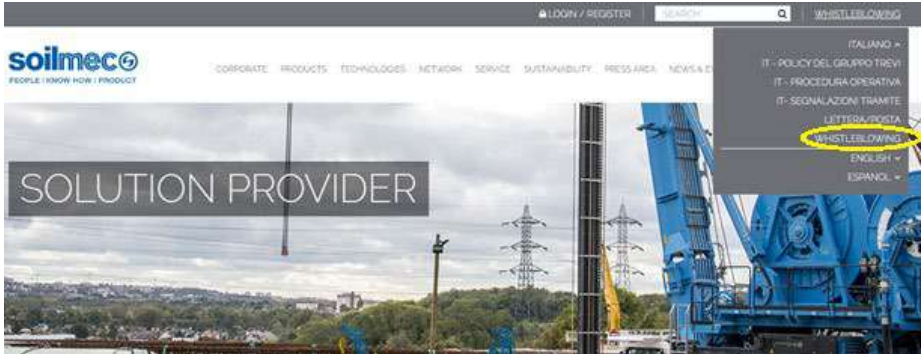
LOGIN / REGISTER SEARCH WHISTLEBLOWING

soilmec
PEOPLE | KNOW HOW | PRODUCT

CORPORATE PRODUCTS TECHNOLOGIES NETWORK SERVICE SUSTAINABILITY PRESS AREA NEWS & E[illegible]

ITALIANO
IT - POLICY DEL GRUPPO TREVI
IT - PROCEDURA OPERATIVA
IT- SEGNALAZIONI TRAMITE
LETTERA/POSTA
WHISTLEBLOWING
ENGLISH
ESPANOL

SOLUTION PROVIDER